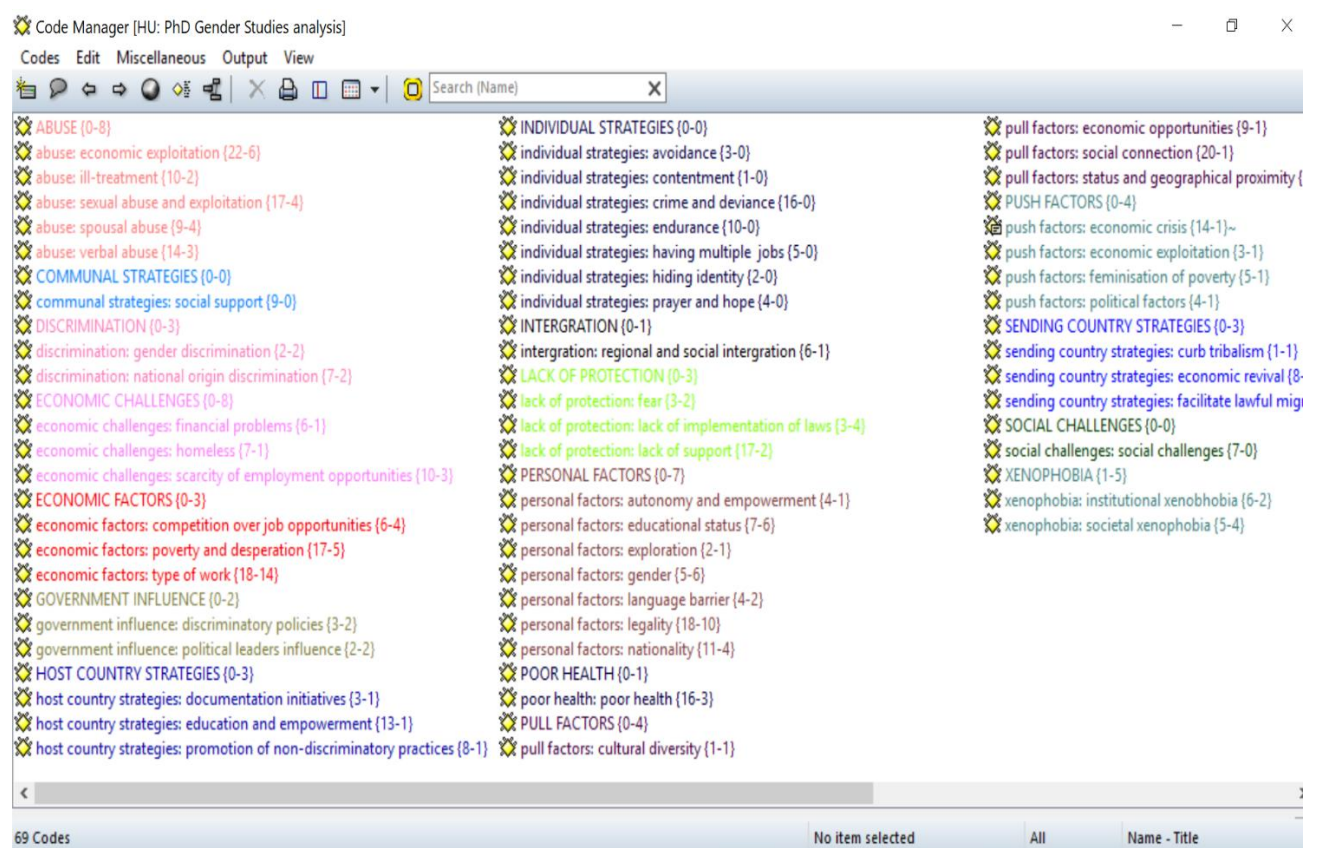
Code Manager [HU: PhD Gender Studies analysis]

Codes Edit Miscellaneous Output View

Search (Name)

ABUSE {0-8}
abuse: economic exploitation {22-6}
abuse: ill-treatment {10-2}
abuse: sexual abuse and exploitation {17-4}
abuse: spousal abuse {9-4}
abuse: verbal abuse {14-3}
COMMUNAL STRATEGIES {0-0}
communal strategies: social support {9-0}
DISCRIMINATION {0-3}
discrimination: gender discrimination {2-2}
discrimination: national origin discrimination {7-2}
ECONOMIC CHALLENGES {0-8}
economic challenges: financial problems {6-1}
economic challenges: homeless {7-1}
economic challenges: scarcity of employment opportunities {10-3}
ECONOMIC FACTORS {0-3}
economic factors: competition over job opportunities {6-4}
economic factors: poverty and desperation {17-5}
economic factors: type of work {18-14}
GOVERNMENT INFLUENCE {0-2}
government influence: discriminatory policies {3-2}
government influence: political leaders influence {2-2}
HOST COUNTRY STRATEGIES {0-3}
host country strategies: documentation initiatives {3-1}
host country strategies: education and empowerment {13-1}
host country strategies: promotion of non-discriminatory practices {8-1}

INDIVIDUAL STRATEGIES {0-0}
individual strategies: avoidance {3-0}
individual strategies: contentment {1-0}
individual strategies: crime and deviance {16-0}
individual strategies: endurance {10-0}
individual strategies: having multiple jobs {5-0}
individual strategies: hiding identity {2-0}
individual strategies: prayer and hope {4-0}
INTERGRATION {0-1}
intergration: regional and social intergration {6-1}
LACK OF PROTECTION {0-3}
lack of protection: fear {3-2}
lack of protection: lack of implementation of laws {3-4}
lack of protection: lack of support {17-2}
PERSONAL FACTORS {0-7}
personal factors: autonomy and empowerment {4-1}
personal factors: educational status {7-6}
personal factors: exploration {2-1}
personal factors: gender {5-6}
personal factors: language barrier {4-2}
personal factors: legality {18-10}
personal factors: nationality {11-4}
POOR HEALTH {0-1}
poor health: poor health {16-3}
PULL FACTORS {0-4}
pull factors: cultural diversity {1-1}

pull factors: economic opportunities {9-1}
pull factors: social connection {20-1}
pull factors: status and geographical proximity {
PUSH FACTORS {0-4}
push factors: economic crisis {14-1}~
push factors: economic exploitation {3-1}
push factors: feminisation of poverty {5-1}
push factors: political factors {4-1}
SENDING COUNTRY STRATEGIES {0-3}
sending country strategies: curb tribalism {1-1}
sending country strategies: economic revival {8-
sending country strategies: facilitate lawful mig
SOCIAL CHALLENGES {0-0}
social challenges: social challenges {7-0}
XENOPHOBIA {1-5}
xenophobia: institutional xenobhobia {6-2}
xenophobia: societal xenophobia {5-4}

69 Codes
No item selected
All
Name - Title